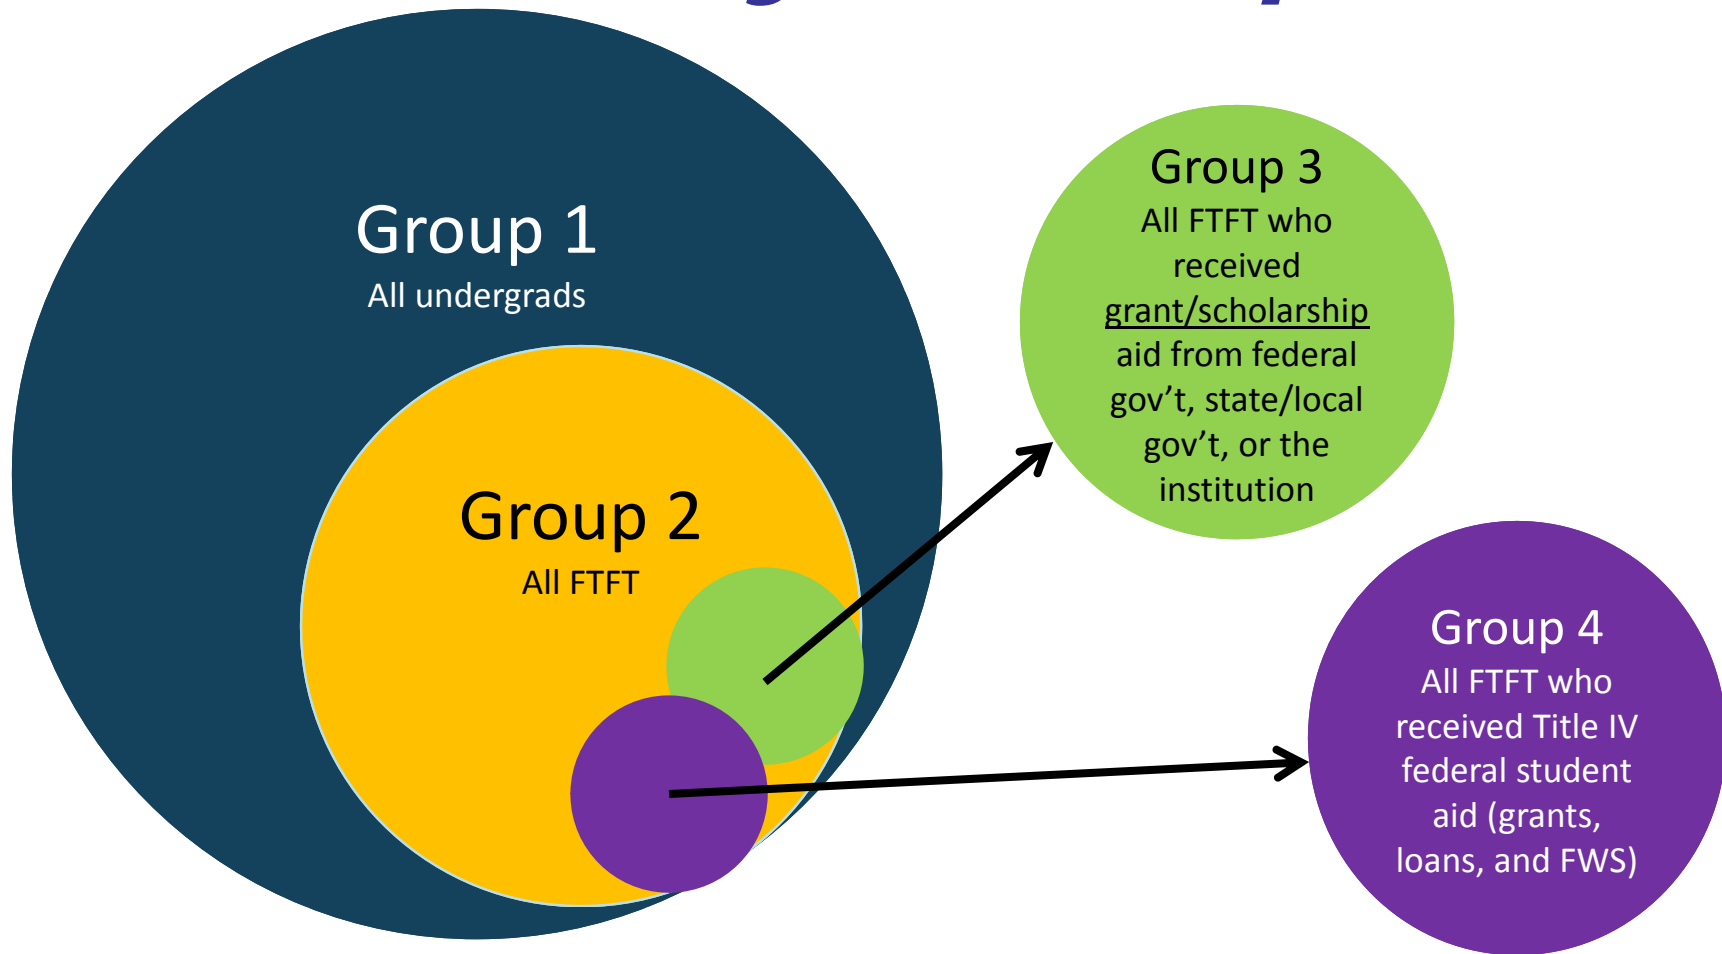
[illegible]

Group 1
All undergrads

Group 2
All FTFT

Group 3
All FTFT who received grant/scholarship aid from federal gov't, state/local gov't, or the institution

Group 4
All FTFT who received Title IV federal student aid (grants, loans, and FWS)